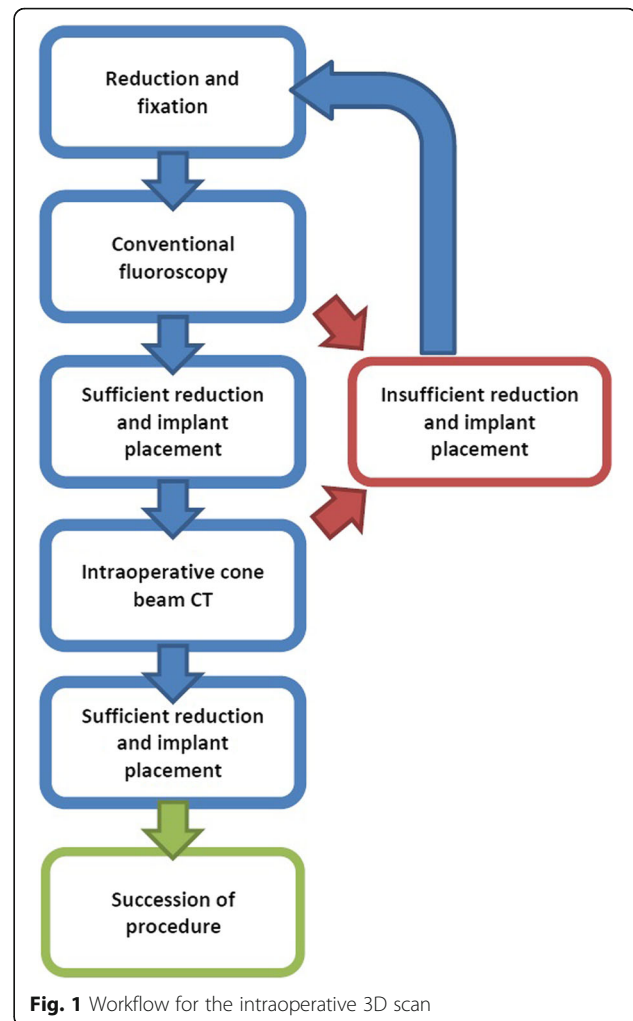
Reduction and fixation

Conventional fluoroscopy

Sufficient reduction and implant placement

Insufficient reduction and implant placement

Intraoperative cone beam CT

Sufficient reduction and implant placement

Succession of procedure

**Fig. 1** Workflow for the intraoperative 3D scan